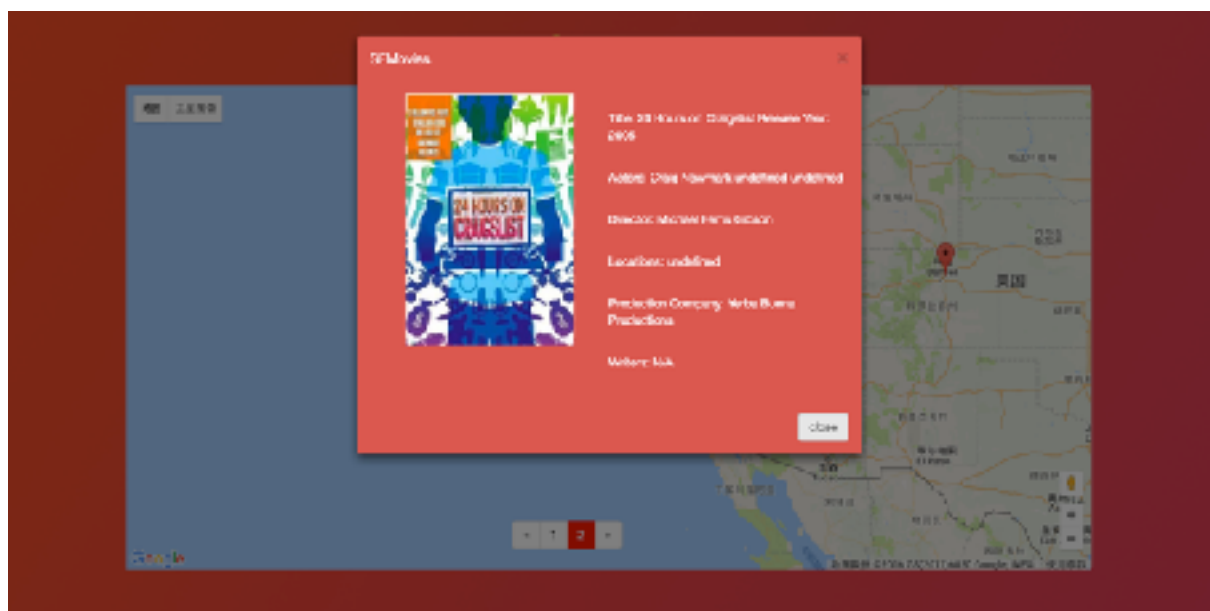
SFMovies

×

24 HOURS ON CRAIGSLIST

Title: 24 Hours on Craigslist Release Year: 2005

Actors: Craig Newmark undefined undefined

Director: Michael Ferris Gibson

Locations: undefined

Production Company: Yerba Buena Productions

Writers: N/A

close

地图 卫星图像

美国

« 1 2 »

Google